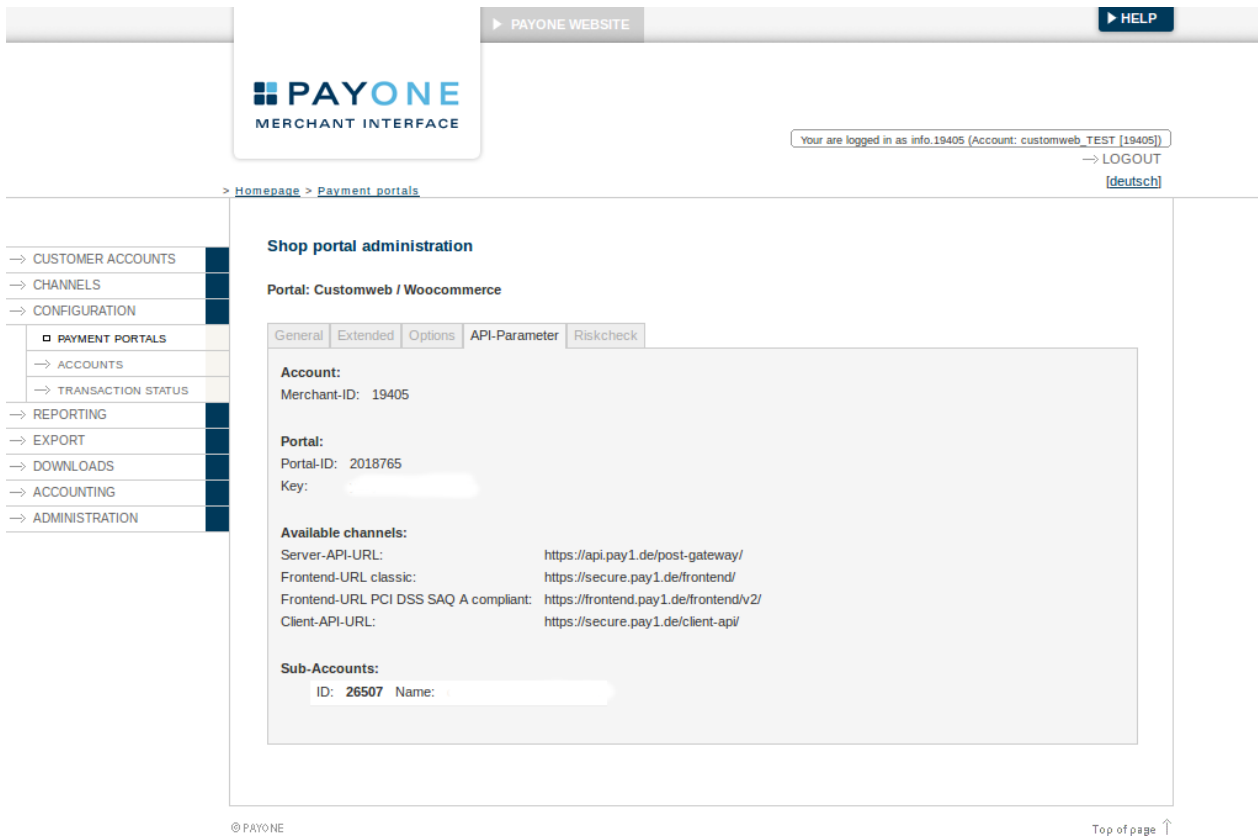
PAYONE WEBSITE

HELP

PAYONE
MERCHANT INTERFACE

Your are logged in as info.19405 (Account: customweb_TEST [19405])

LOGOUT

[deutsch]

> Homepage > Payment portals

CUSTOMER ACCOUNTS
CHANNELS
CONFIGURATION
PAYMENT PORTALS
ACCOUNTS
TRANSACTION STATUS
REPORTING
EXPORT
DOWNLOADS
ACCOUNTING
ADMINISTRATION

Shop portal administration

Portal: Customweb / Woocommerce

General | Extended | Options | API-Parameter | Riskcheck

Account:
Merchant-ID: 19405

Portal:
Portal-ID: 2018765
Key: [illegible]

Available channels:

| Server-API-URL: | https://api.pay1.de/post-gateway/ |
|---|---|
| Frontend-URL classic: | https://secure.pay1.de/frontend/ |
| Frontend-URL PCI DSS SAQ A compliant: | https://frontend.pay1.de/frontend/v2/ |
| Client-API-URL: | https://secure.pay1.de/client-api/ |

Sub-Accounts:
ID: 26507 Name: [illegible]

© PAYONE

Top of page